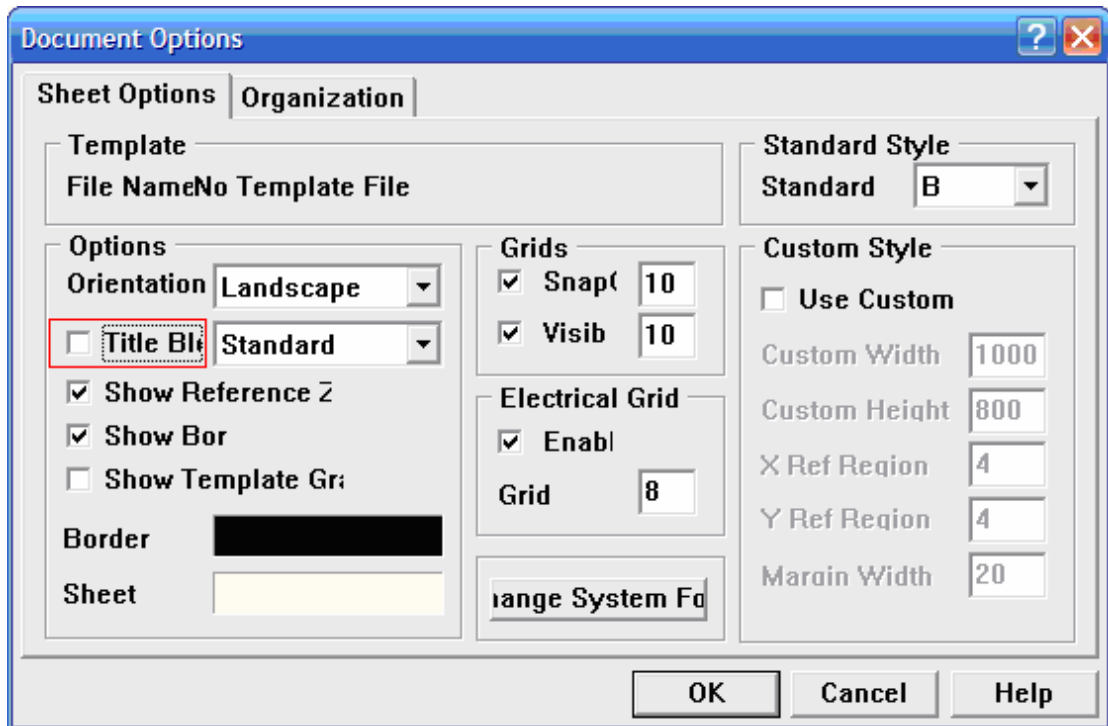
Document Options

Sheet Options | Organization

Template
File NameNo Template File

Standard Style
Standard B

Options
Orientation Landscape
Title Bl Standard
Show Reference Z
Show Bor
Show Template Gr
Border
Sheet

Grids
Snap( 10
Visib 10

Electrical Grid
Enabl
Grid 8

hange System Fo

Custom Style
Use Custom
Custom Width 1000
Custom Height 800
X Ref Region 4
Y Ref Region 4
Margin Width 20

OK
Cancel
Help